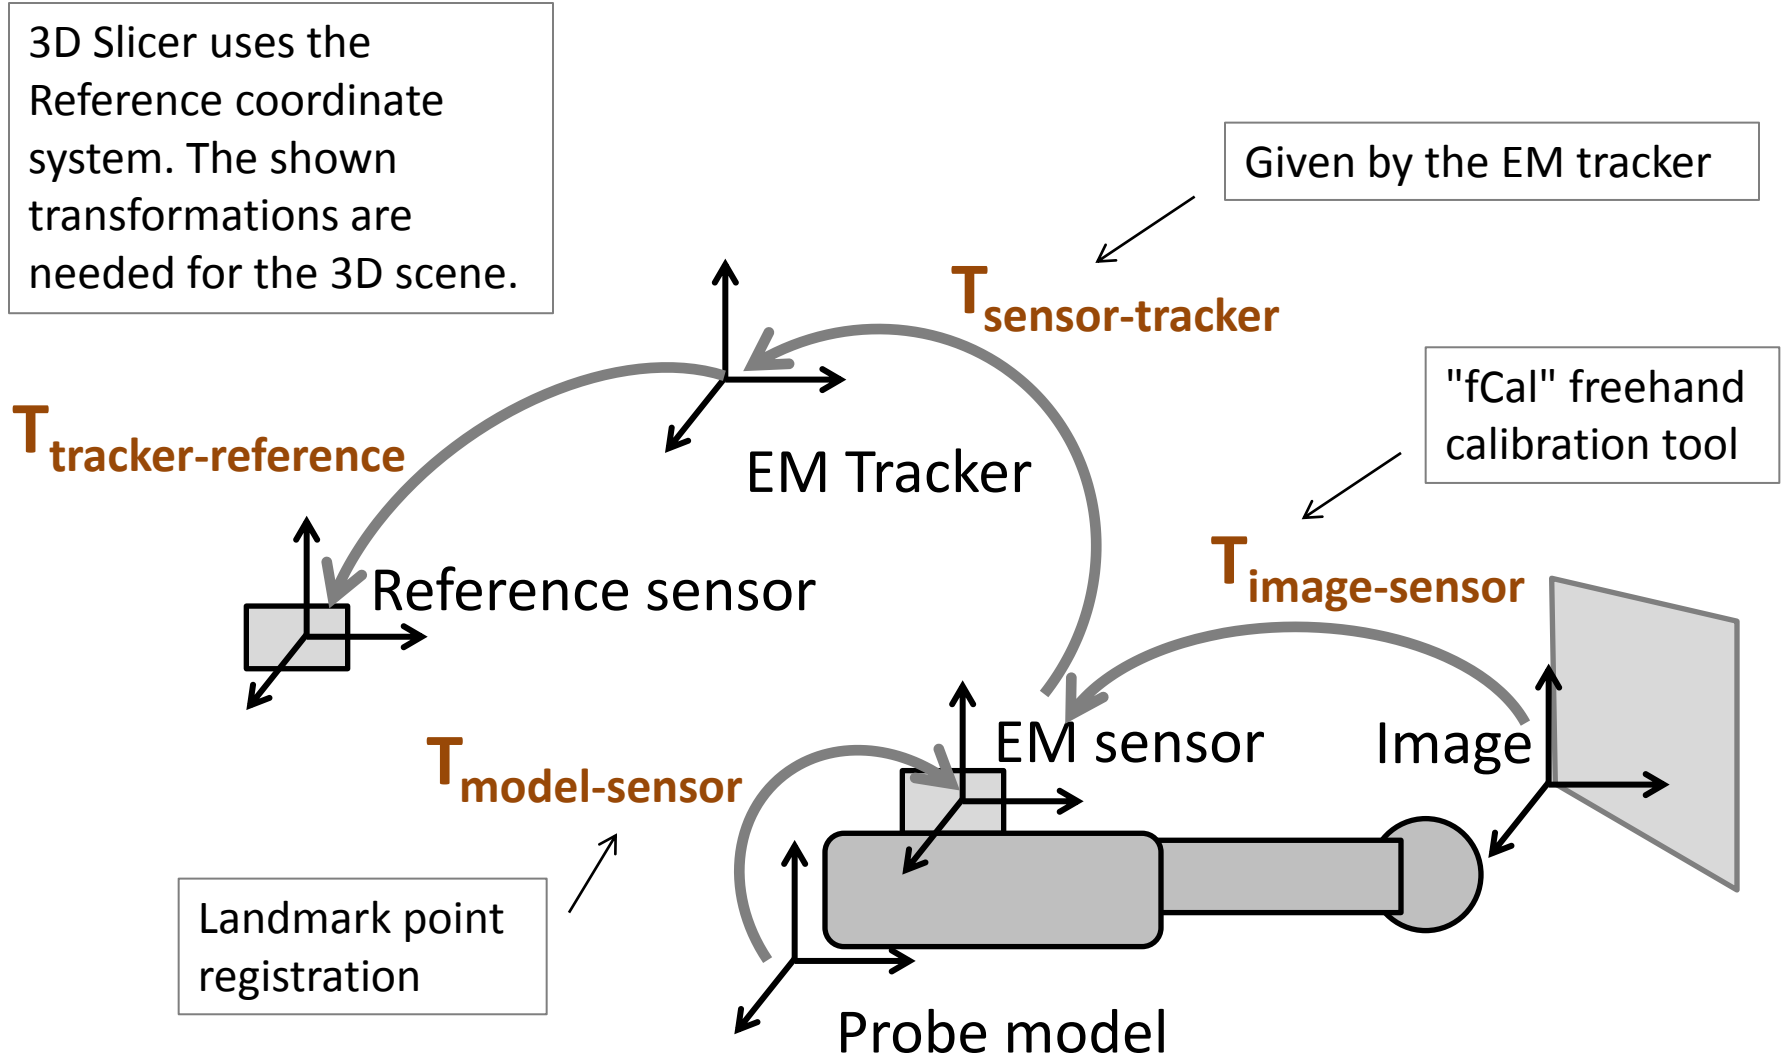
3D Slicer uses the Reference coordinate system. The shown transformations are needed for the 3D scene.

Given by the EM tracker

$T_{sensor\text{-}tracker}$

"fCal" freehand calibration tool

$T_{tracker\text{-}reference}$

EM Tracker

Reference sensor

$T_{image\text{-}sensor}$

$T_{model\text{-}sensor}$

EM sensor

Image

Landmark point registration

Probe model